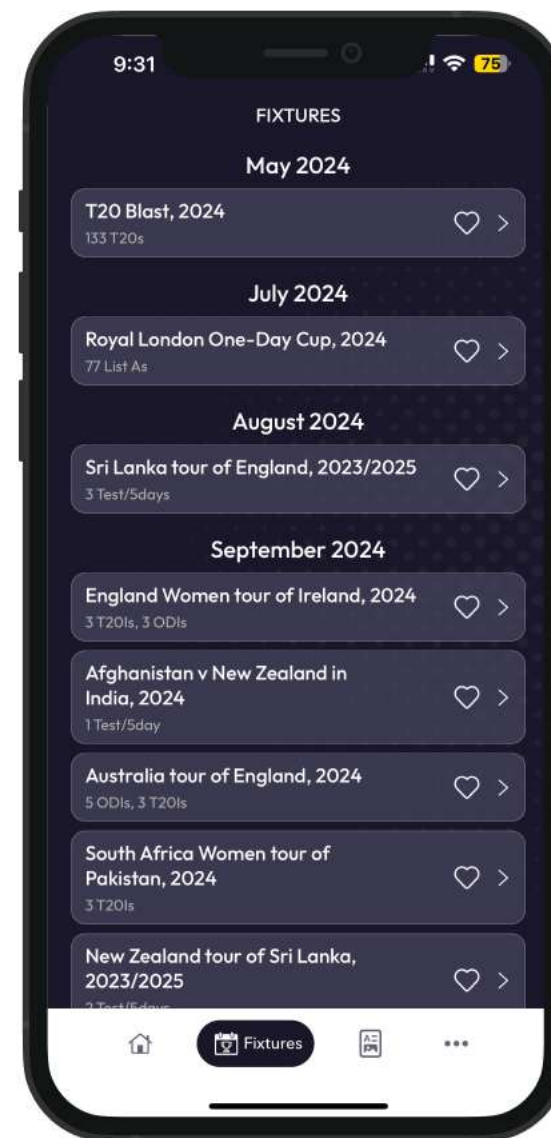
9:31

75

FIXTURES

May 2024

T20 Blast, 2024
133 T20s

July 2024

Royal London One-Day Cup, 2024
77 List As

August 2024

Sri Lanka tour of England, 2023/2025
3 Test/5days

September 2024

England Women tour of Ireland, 2024
3 T20Is, 3 ODIs

Afghanistan v New Zealand in India, 2024
1 Test/5day

Australia tour of England, 2024
5 ODIs, 3 T20Is

South Africa Women tour of Pakistan, 2024
3 T20Is

New Zealand tour of Sri Lanka, 2023/2025
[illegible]

Fixtures

•••